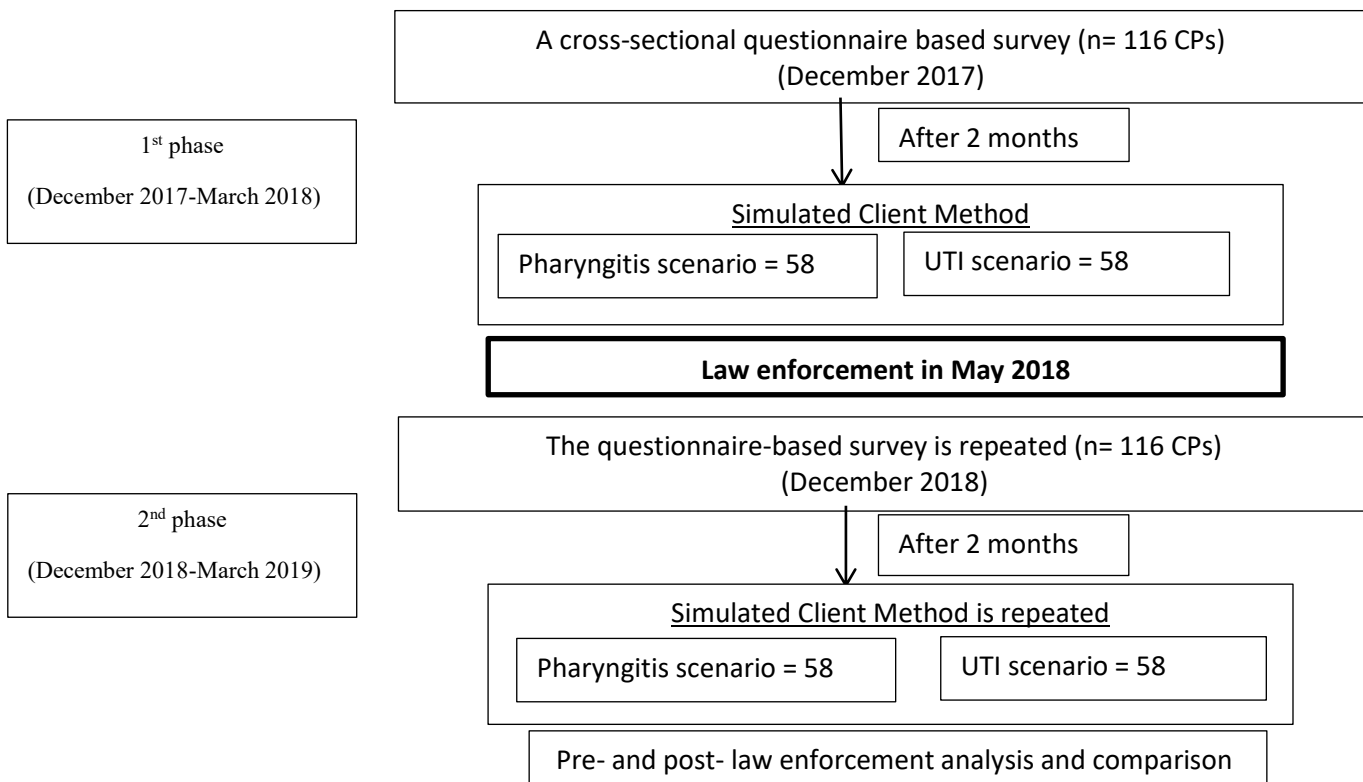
A cross-sectional questionnaire based survey (n= 116 CPs) (December 2017)

1$^{st}$ phase

(December 2017-March 2018)

After 2 months

Simulated Client Method

Pharyngitis scenario = 58

UTI scenario = 58

**Law enforcement in May 2018**

The questionnaire-based survey is repeated (n= 116 CPs) (December 2018)

2$^{nd}$ phase

(December 2018-March 2019)

After 2 months

Simulated Client Method is repeated

Pharyngitis scenario = 58

UTI scenario = 58

Pre- and post- law enforcement analysis and comparison